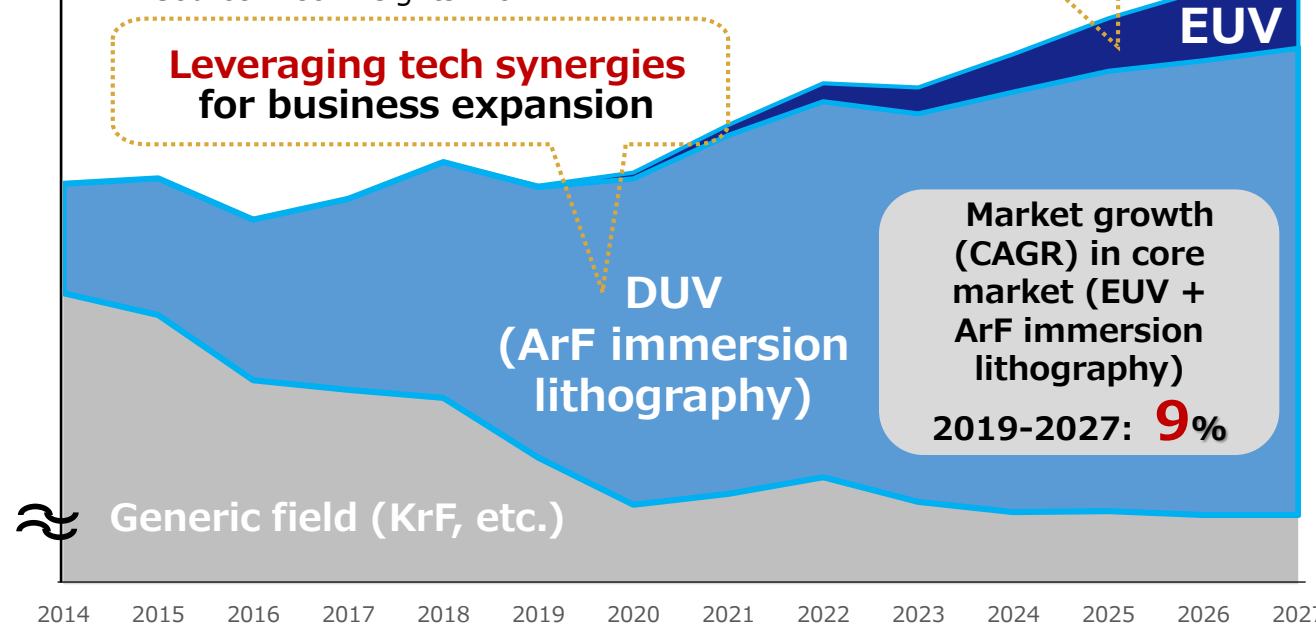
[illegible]

Leveraging tech synergies for business expansion

EUV

DUV (ArF immersion lithography)

Market growth (CAGR) in core market (EUV + ArF immersion lithography)

2019-2027: 9%

Generic field (KrF, etc.)

2014 2015 2016 2017 2018 2019 2020 2021 2022 2023 2024 2025 2026 202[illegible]